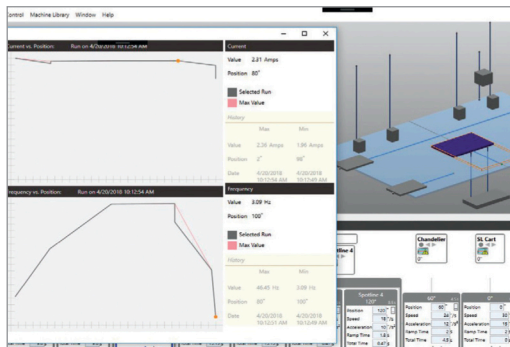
ontrol Machine Library Window Help

urrent vs. Position: Run on 4/20/2018 10:12:54 AM

Current

Value 2.81 Amps

Position 80"

Selected Run

Max Value

History

| | Max | Min |
|---|---|---|
| Value | 2.26 Amps | 1.86 Amps |
| Position | 2" | 96" |
| Date | 4/20/2018 10:12:04 AM | 4/20/2018 10:12:49 AM |

requency vs. Position: Run on 4/20/2018 10:12:54 AM

Frequency

Value 3.09 Hz

Position 100"

Selected Run

Max Value

History

| | Max | Min |
|---|---|---|
| Value | 46.45 Hz | 3.09 Hz |
| Position | 80" | 100" |
| Date | 4/20/2018 10:12:51 AM | 4/20/2018 10:12:49 AM |

Chandelier

SL Cart

Spotline 4

Position
Speed
Acceleration
Ramp Time
Total Time

Position
Speed
Acceleration
Ramp Time
Total Time

Position
Speed
Acceleration
Ramp Time
Total Time